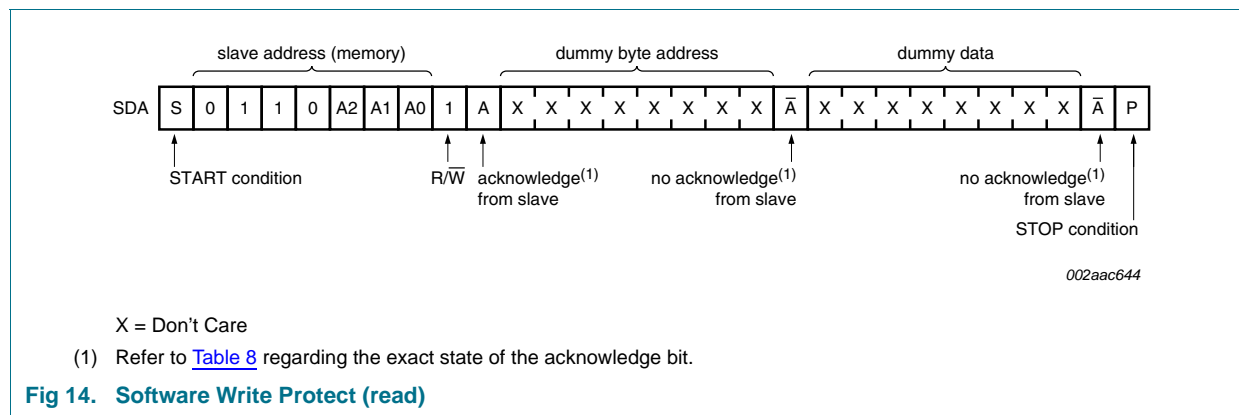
slave address (memory)

dummy byte address

dummy data

| SDA | S | 0 | 1 | 1 | 0 | A2 | A1 | A0 | 1 | A | X | X | X | X | X | X | X | X | $\overline{A}$ | X | X | X | X | X | X | X | X | $\overline{A}$ | P |
|---|---|---|---|---|---|---|---|---|---|---|---|---|---|---|---|---|---|---|---|---|---|---|---|---|---|---|---|---|---|

START condition

R/$\overline{W}$

acknowledge$^{(1)}$ from slave

no acknowledge$^{(1)}$ from slave

no acknowledge$^{(1)}$ from slave

STOP condition

002aac644

X = Don’t Care

(1) Refer to Table 8 regarding the exact state of the acknowledge bit.

Fig 14. Software Write Protect (read)